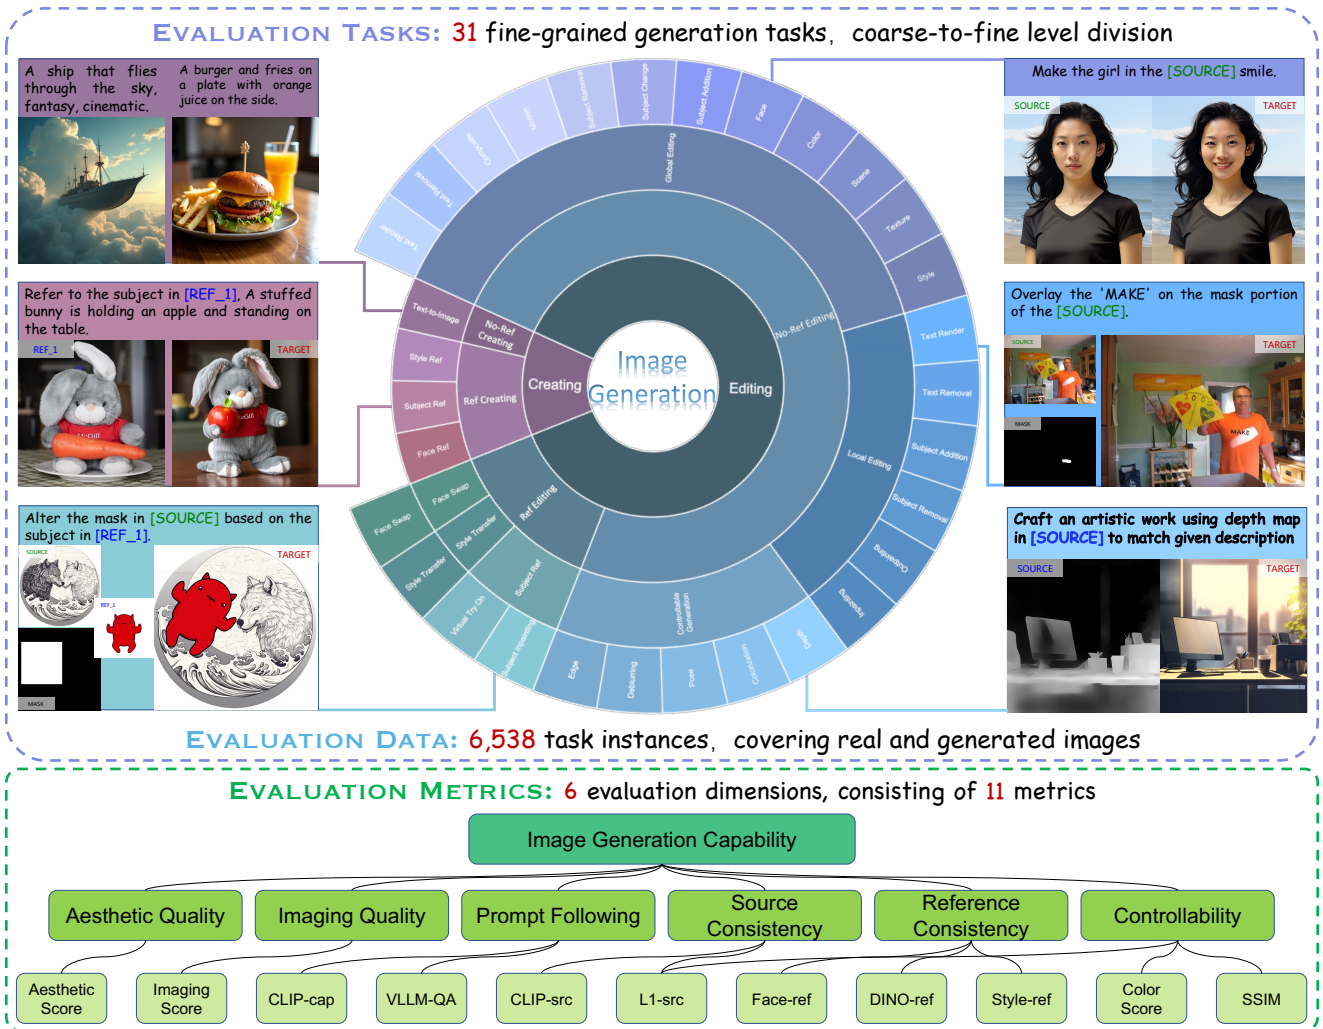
EVALUATION TASKS: 31 fine-grained generation tasks, coarse-to-fine level division

A ship that flies through the sky, fantasy, cinematic.

A burger and fries on a plate with orange juice on the side.

Refer to the subject in [REF_1], A stuffed bunny is holding an apple and standing on the table.

REF_1 TARGET

Alter the mask in [SOURCE] based on the subject in [REF_1].

SOURCE REF_1 MASK TARGET

Make the girl in the [SOURCE] smile.

SOURCE TARGET

Overlay the 'MAKE' on the mask portion of the [SOURCE].

SOURCE MASK TARGET

Craft an artistic work using depth map in [SOURCE] to match given description

SOURCE TARGET

Image Generation

Creating Editing

Text-to-Image No-Ref Creating Ref Creating Style Ref Subject Ref Face Ref

No-Ref Editing Global Editing Local Editing Ref Editing Controllable Generation

Text Render Text Removal Composite Motion Subject Removal Subject Change Subject Addition Face Color Scene Texture Style Text Render Text Removal Subject Addition Subject Removal Outpainting Inpainting Depth Colorization Pose Deblurring Edge Subject Inpainting Virtual Try On Subject Ref Style Transfer Style Transfer Face Swap Face Swap

EVALUATION DATA: 6,538 task instances, covering real and generated images

EVALUATION METRICS: 6 evaluation dimensions, consisting of 11 metrics

Image Generation Capability

Aesthetic Quality
Imaging Quality
Prompt Following
Source Consistency
Reference Consistency
Controllability

Aesthetic Score
Imaging Score
CLIP-cap
VLLM-QA
CLIP-src
L1-src
Face-ref
DINO-ref
Style-ref
Color Score
SSIM